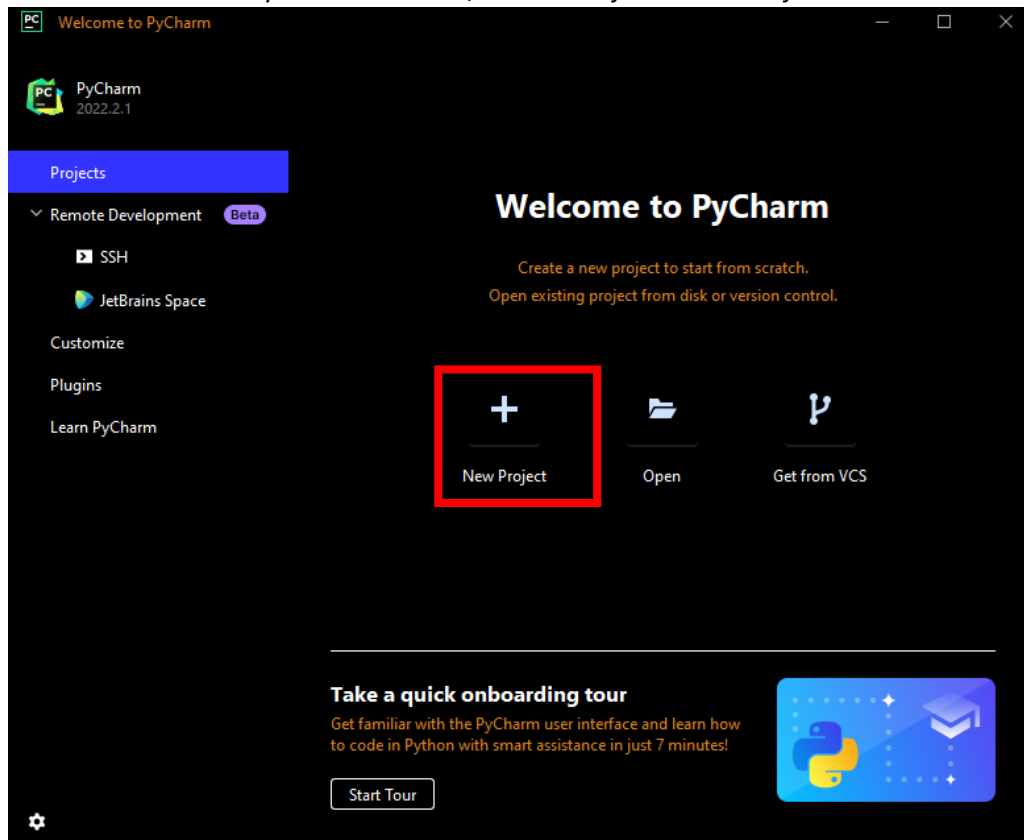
Welcome to PyCharm

PyCharm
2022.2.1

Projects
Remote Development Beta
SSH
JetBrains Space
Customize
Plugins
Learn PyCharm

Welcome to PyCharm

Create a new project to start from scratch.
Open existing project from disk or version control.

New Project
Open
Get from VCS

Take a quick onboarding tour
Get familiar with the PyCharm user interface and learn how to code in Python with smart assistance in just 7 minutes!

Start Tour